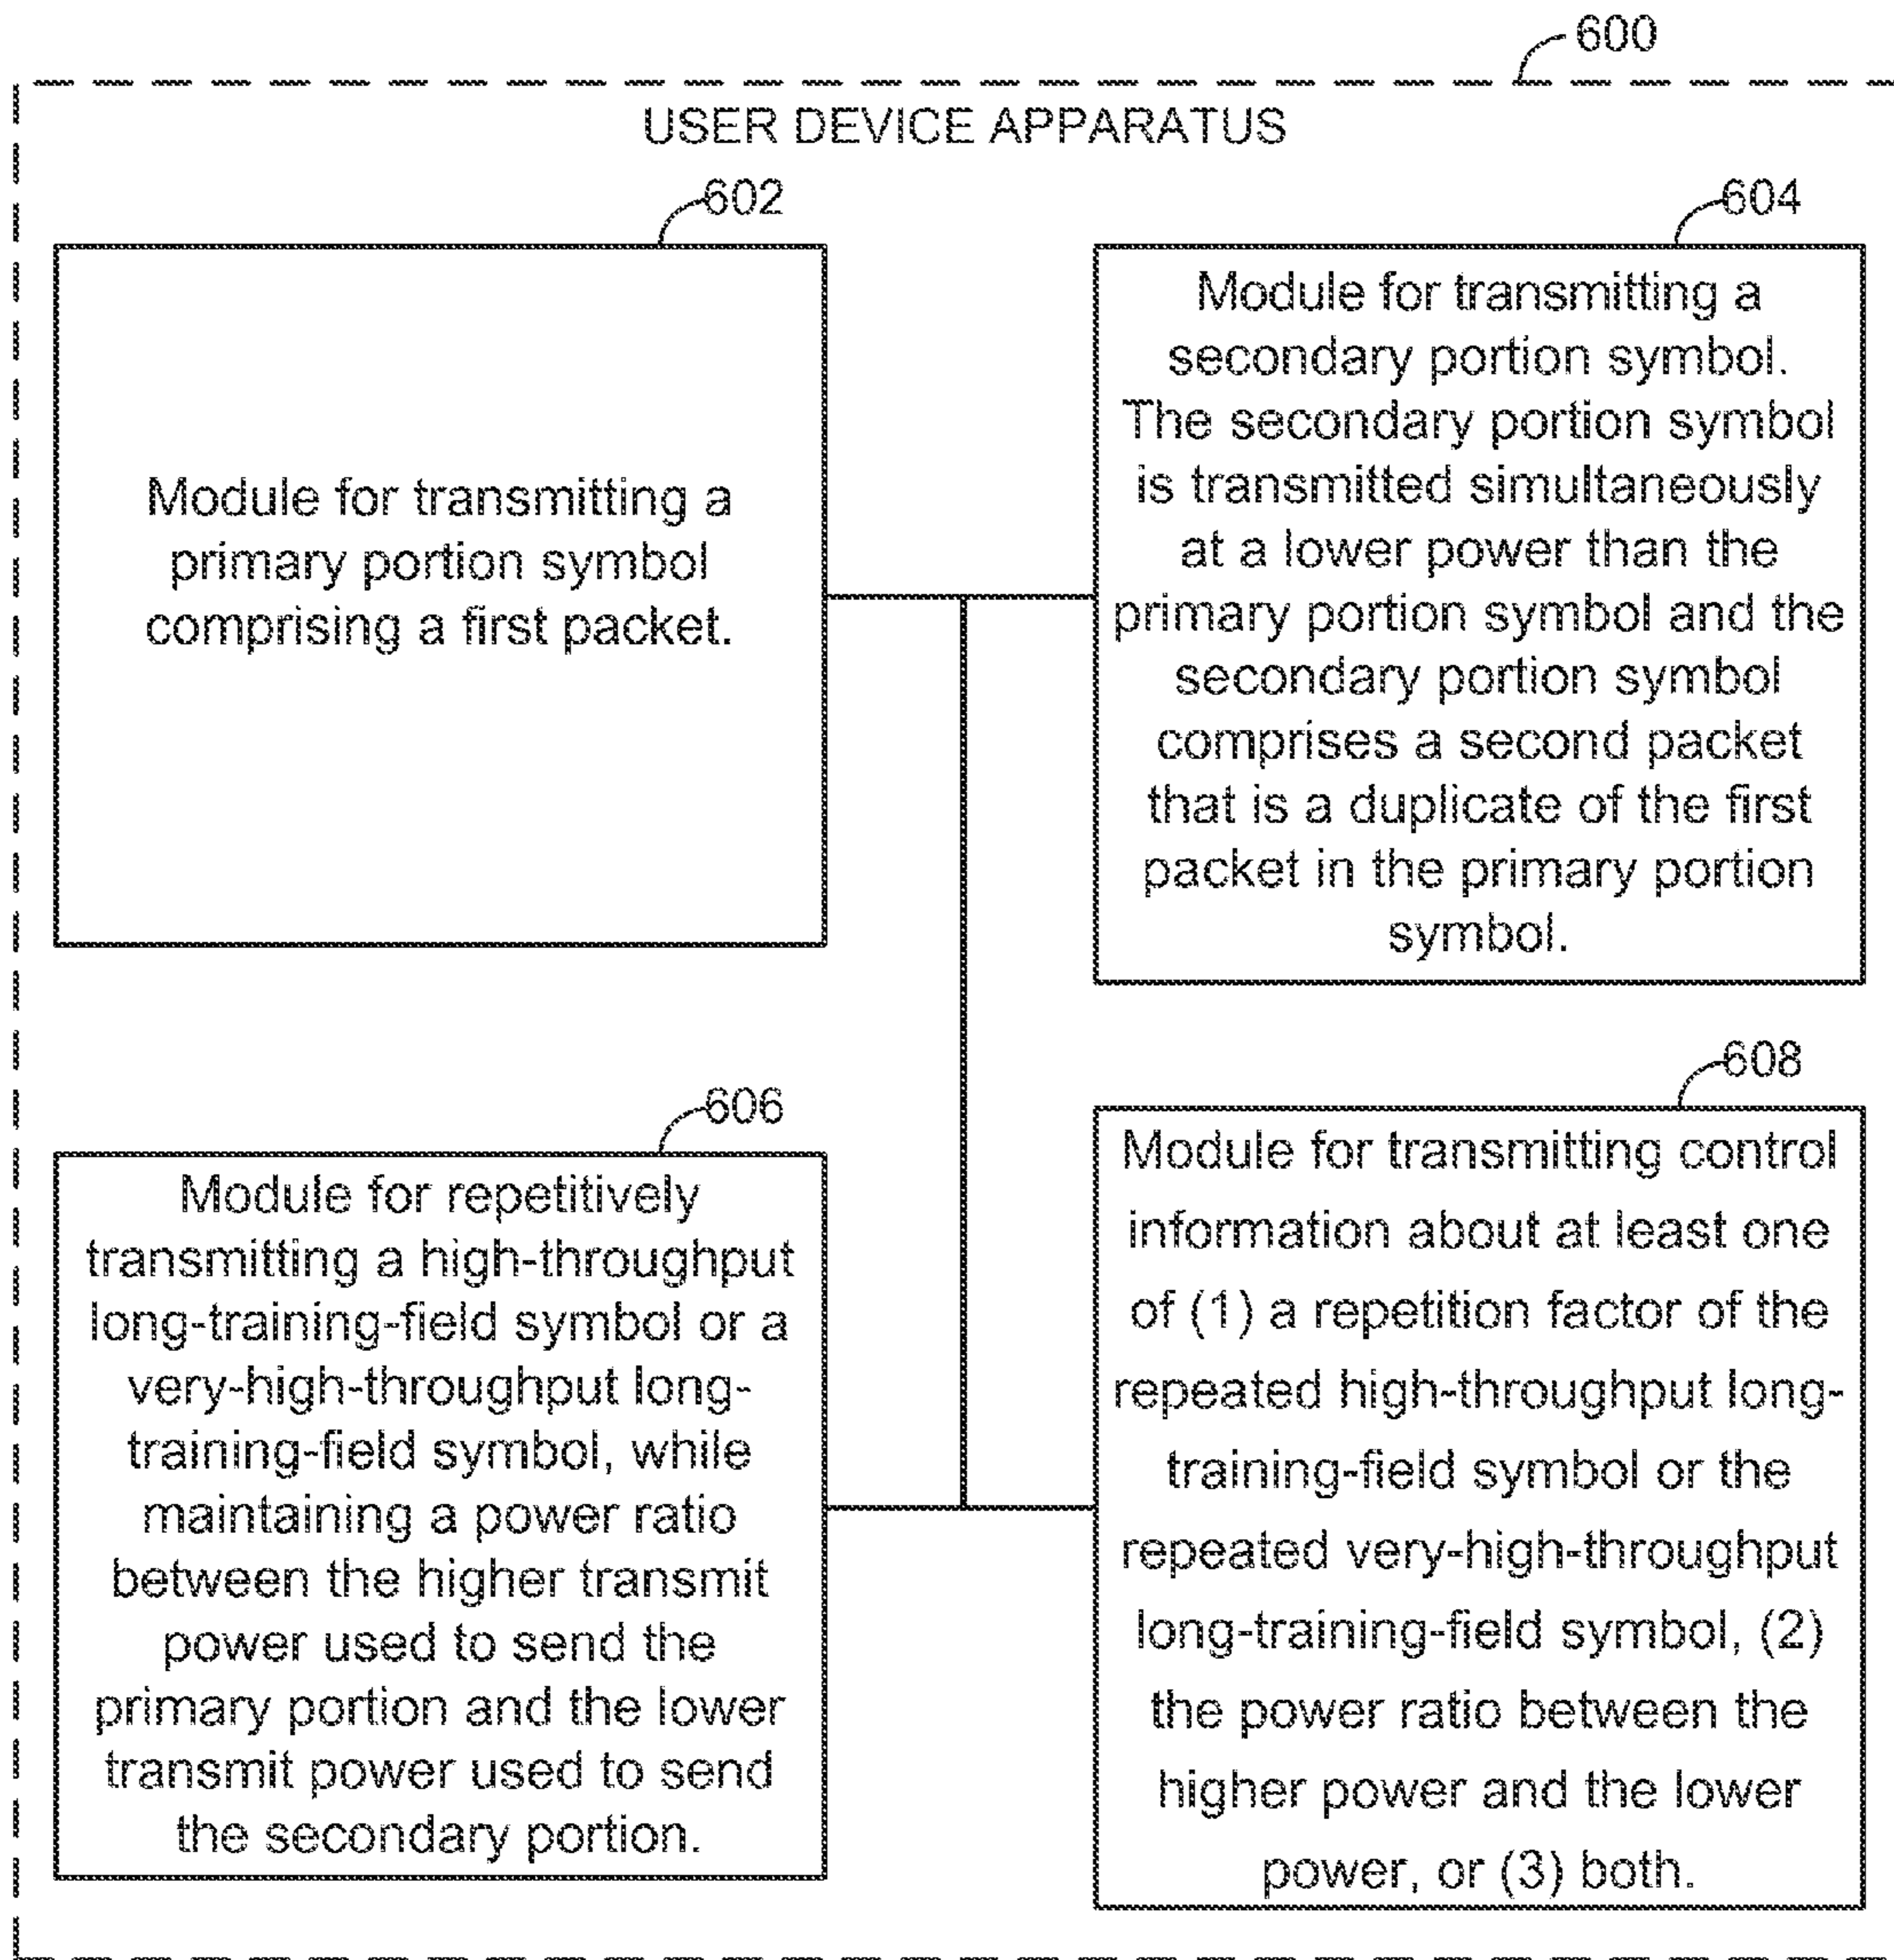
600

USER DEVICE APPARATUS

602

Module for transmitting a primary portion symbol comprising a first packet.

604

Module for transmitting a secondary portion symbol. The secondary portion symbol is transmitted simultaneously at a lower power than the primary portion symbol and the secondary portion symbol comprises a second packet that is a duplicate of the first packet in the primary portion symbol.

606

Module for repetitively transmitting a high-throughput long-training-field symbol or a very-high-throughput long-training-field symbol, while maintaining a power ratio between the higher transmit power used to send the primary portion and the lower transmit power used to send the secondary portion.

608

Module for transmitting control information about at least one of (1) a repetition factor of the repeated high-throughput long-training-field symbol or the repeated very-high-throughput long-training-field symbol, (2) the power ratio between the higher power and the lower power, or (3) both.